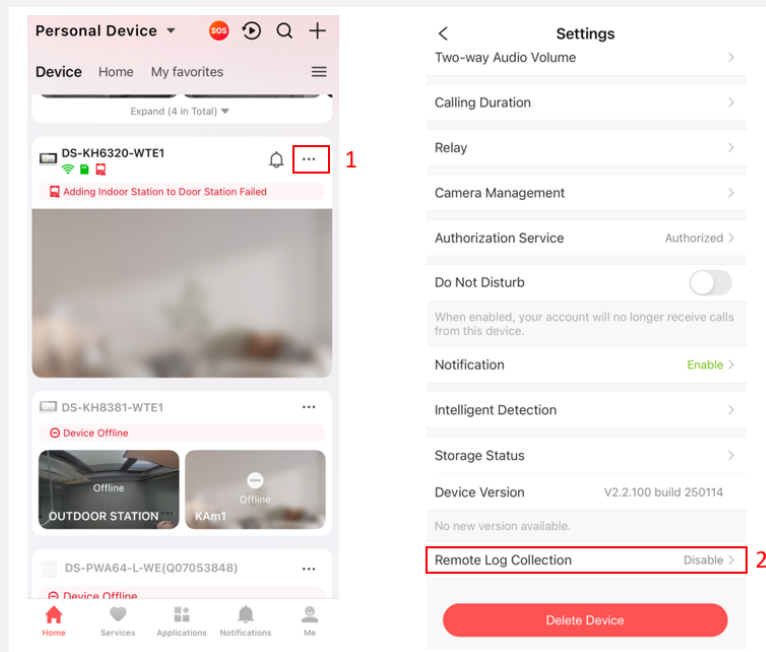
Personal Device
SOS

Device Home My favorites

Expand (4 in Total)

DS-KH6320-WTE1
1
Adding Indoor Station to Door Station Failed

DS-KH8381-WTE1
Device Offline
Offline
OUTDOOR STATION
Offline
KAm1

DS-PWA64-L-WE(Q07053848)
Device Offline

Home Services Applications Notifications Me

Settings
Two-way Audio Volume
Calling Duration
Relay
Camera Management
Authorization Service Authorized
Do Not Disturb
When enabled, your account will no longer receive calls from this device.
Notification Enable
Intelligent Detection
Storage Status
Device Version V2.2.100 build 250114
No new version available.
Remote Log Collection Disable
2
Delete Device